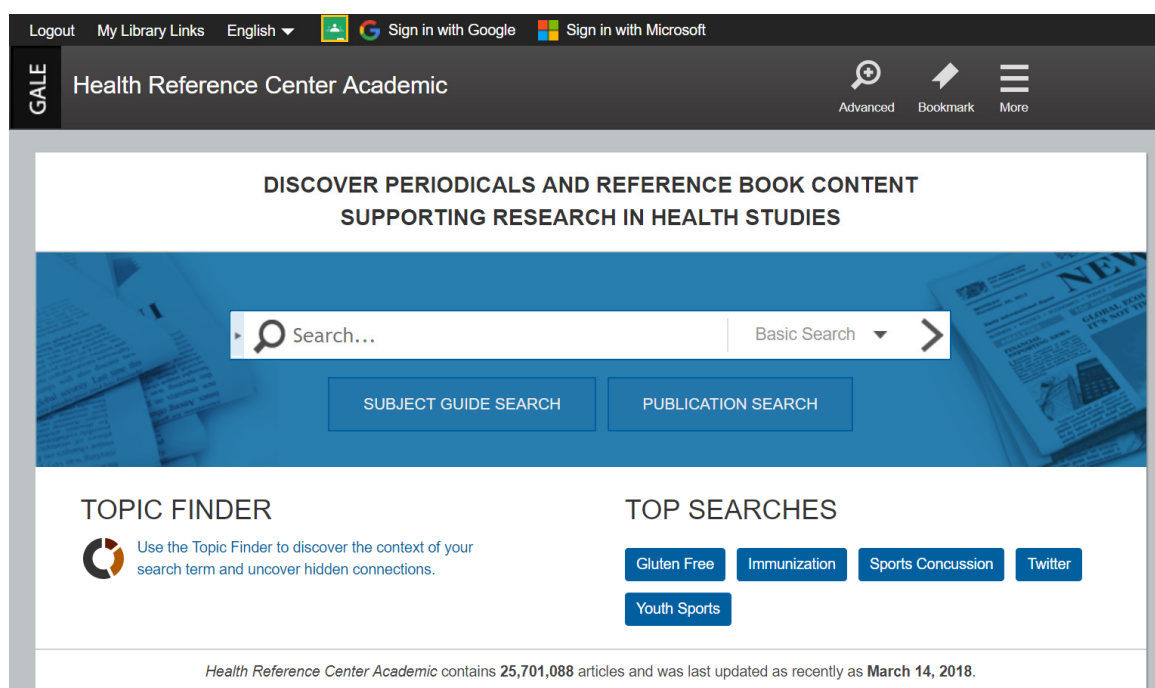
Logout My Library Links English Sign in with Google Sign in with Microsoft

GALE Health Reference Center Academic

Advanced Bookmark More

DISCOVER PERIODICALS AND REFERENCE BOOK CONTENT SUPPORTING RESEARCH IN HEALTH STUDIES

Search...

Basic Search

SUBJECT GUIDE SEARCH

PUBLICATION SEARCH

TOPIC FINDER

Use the Topic Finder to discover the context of your search term and uncover hidden connections.

TOP SEARCHES

Gluten Free

Immunization

Sports Concussion

Twitter

Youth Sports

Health Reference Center Academic contains 25,701,088 articles and was last updated as recently as March 14, 2018.